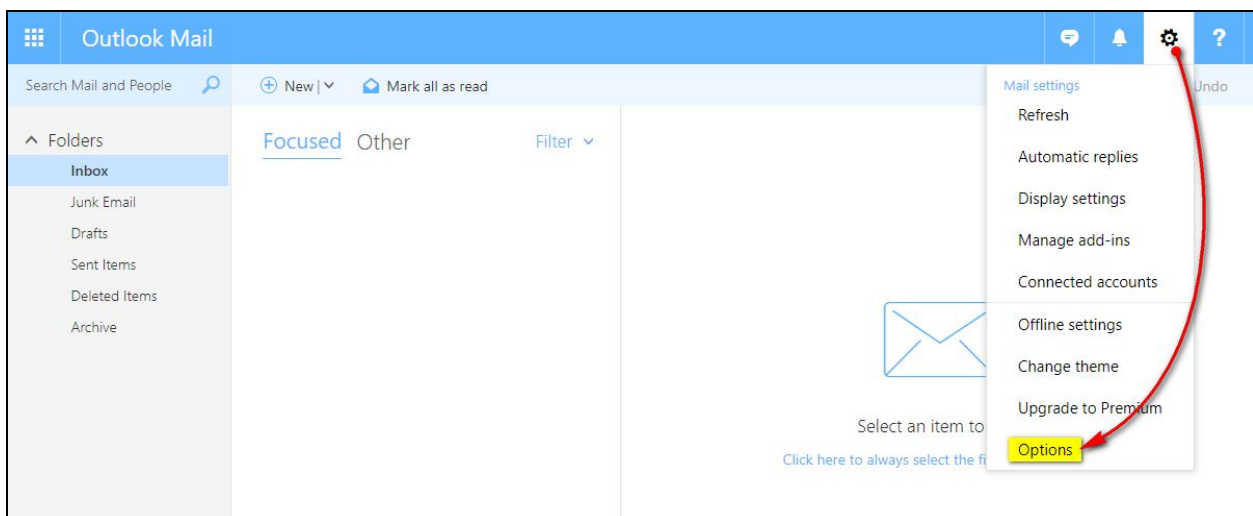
Outlook Mail

?

Search Mail and People

New |

Mark all as read

Undo

Folders

Inbox

Junk Email

Drafts

Sent Items

Deleted Items

Archive

Focused Other

Filter

Mail settings

Refresh

Automatic replies

Display settings

Manage add-ins

Connected accounts

Offline settings

Change theme

Upgrade to Premium

Options

Select an item to

Click here to always select the fi